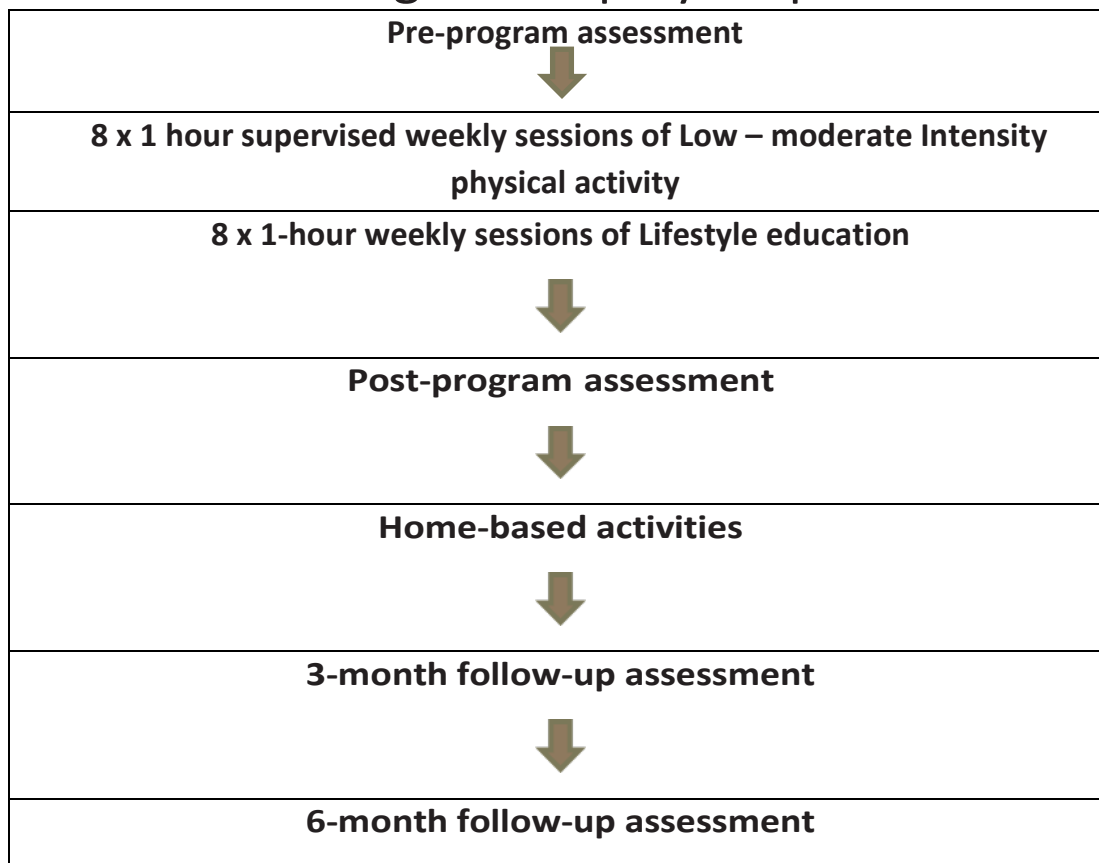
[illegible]

Pre-program assessment

8 x 1 hour supervised weekly sessions of Low – moderate Intensity physical activity

8 x 1-hour weekly sessions of Lifestyle education

Post-program assessment

Home-based activities

3-month follow-up assessment

6-month follow-up assessment